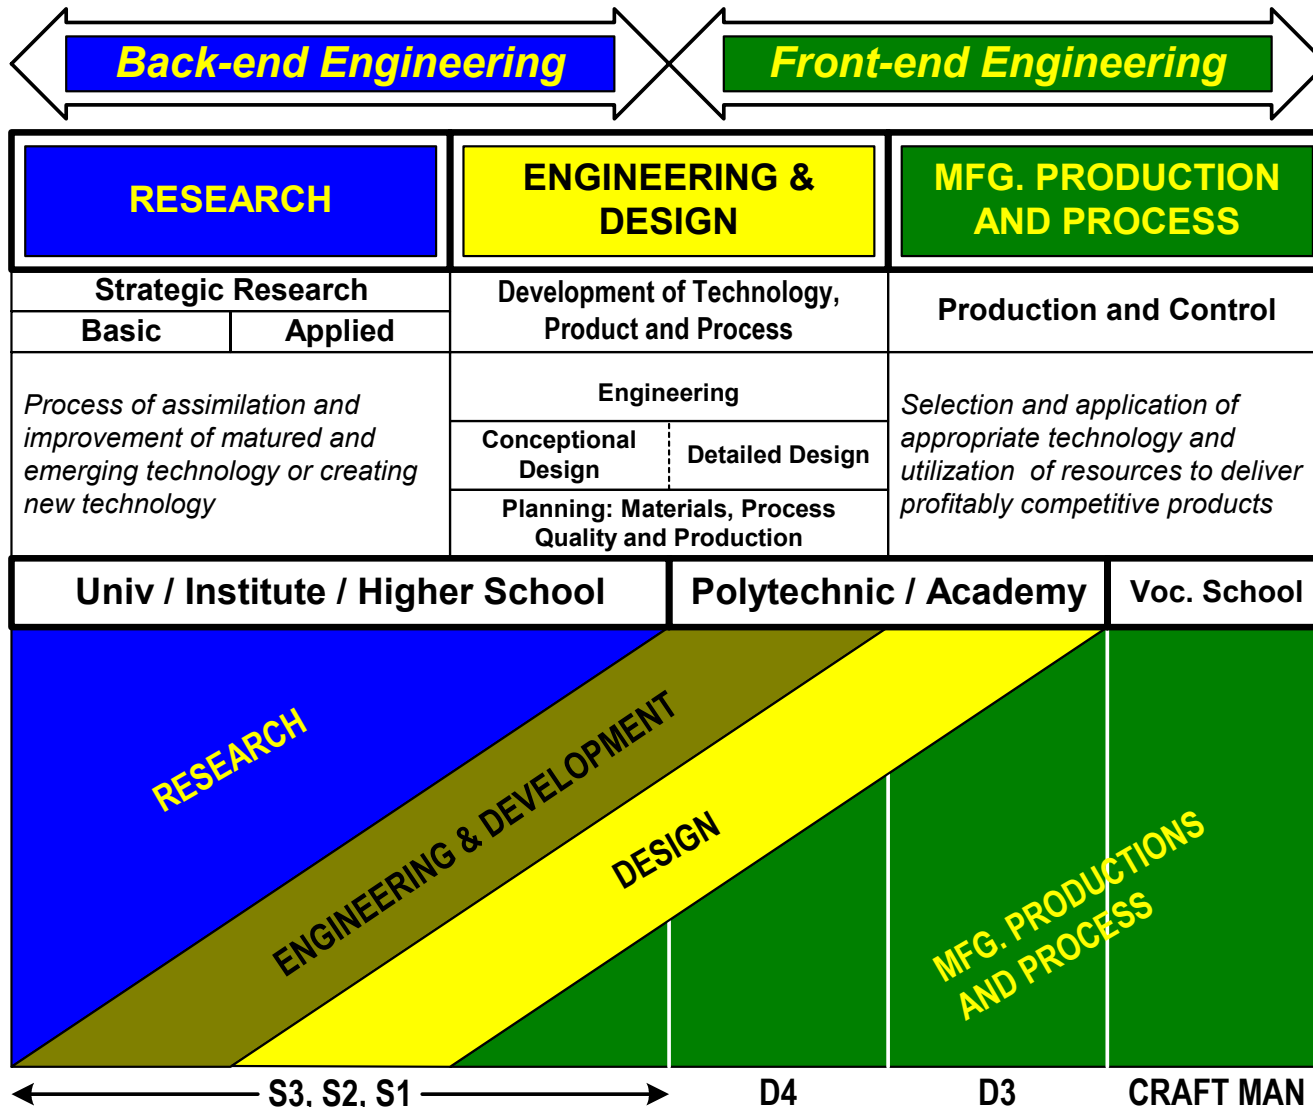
Back-end Engineering

Front-end Engineering

RESEARCH

ENGINEERING & DESIGN

MFG. PRODUCTION AND PROCESS

| Strategic Research | | Development of Technology, Product and Process | Production and Control |
|---|---|---|---|
| Basic | Applied | | |

Process of assimilation and improvement of matured and emerging technology or creating new technology

Engineering

Conceptional Design

Detailed Design

Planning: Materials, Process Quality and Production

Selection and application of appropriate technology and utilization of resources to deliver profitably competitive products

Univ / Institute / Higher School

Polytechnic / Academy

Voc. School

RESEARCH

ENGINEERING & DEVELOPMENT

DESIGN

MFG. PRODUCTIONS AND PROCESS

S3, S2, S1

D4

D3

CRAFT MAN